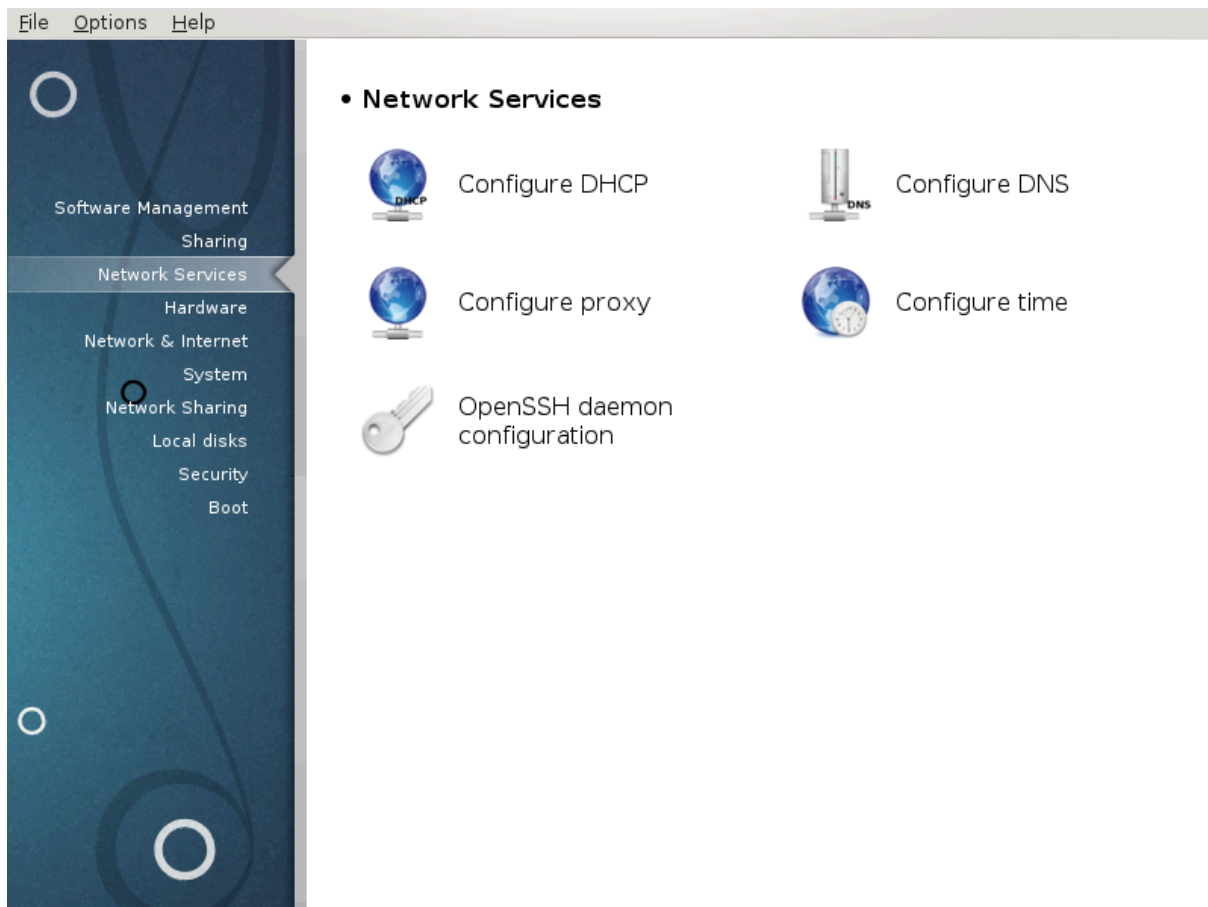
File Options Help

Software Management
Sharing
Network Services
Hardware
Network & Internet
System
Network Sharing
Local disks
Security
Boot

• Network Services

DHCP
Configure DHCP

DNS
Configure DNS

Configure proxy

Configure time

OpenSSH daemon configuration